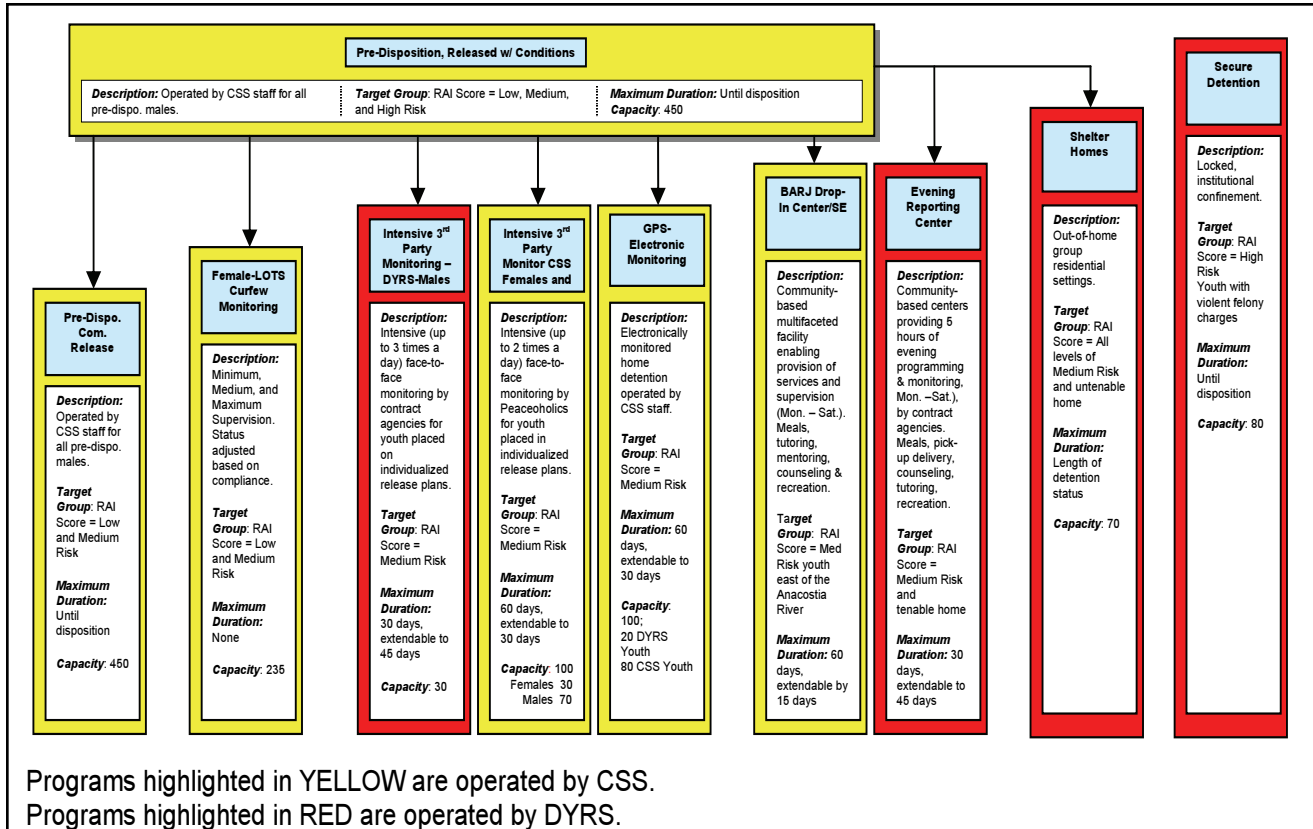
Pre-Disposition, Released w/ Conditions

Description: Operated by CSS staff for all pre-dispo. males.

Target Group: RAI Score = Low, Medium, and High Risk

Maximum Duration: Until disposition
Capacity: 450

Secure Detention

Description: Locked, institutional confinement.

Target Group: RAI Score = High Risk
Youth with violent felony charges

Maximum Duration: Until disposition

Capacity: 80

Shelter Homes

Description: Out-of-home group residential settings.

Target Group: RAI Score = All levels of Medium Risk and untenable home

Maximum Duration: Length of detention status

Capacity: 70

Evening Reporting Center

Description: Community-based centers providing 5 hours of evening programming & monitoring, Mon. –Sat.), by contract agencies. Meals, pick-up delivery, counseling, tutoring, recreation.

Target Group: RAI Score = Medium Risk and tenable home

Maximum Duration: 30 days, extendable to 45 days

BARJ Drop-In Center/SE

Description: Community-based multifaceted facility enabling provision of services and supervision (Mon. – Sat.). Meals, tutoring, mentoring, counseling & recreation.

Target Group: RAI Score = Med Risk youth east of the Anacostia River

Maximum Duration: 60 days, extendable by 15 days

GPS-Electronic Monitoring

Description: Electronically monitored home detention operated by CSS staff.

Target Group: RAI Score = Medium Risk

Maximum Duration: 60 days, extendable to 30 days

Capacity: 100;
20 DYRS Youth
80 CSS Youth

Intensive 3$^{rd}$ Party Monitor CSS Females and

Description: Intensive (up to 2 times a day) face-to-face monitoring by Peaceoholics for youth placed in individualized release plans.

Target Group: RAI Score = Medium Risk

Maximum Duration: 60 days, extendable to 30 days

Capacity: 100
Females 30
Males 70

Intensive 3$^{rd}$ Party Monitoring – DYRS-Males

Description: Intensive (up to 3 times a day) face-to-face monitoring by contract agencies for youth placed on individualized release plans.

Target Group: RAI Score = Medium Risk

Maximum Duration: 30 days, extendable to 45 days

Capacity: 30

Female-LOTS Curfew Monitoring

Description: Minimum, Medium, and Maximum Supervision. Status adjusted based on compliance.

Target Group: RAI Score = Low and Medium Risk

Maximum Duration: None

Capacity: 235

Pre-Dispo. Com. Release

Description: Operated by CSS staff for all pre-dispo. males.

Target Group: RAI Score = Low and Medium Risk

Maximum Duration: Until disposition

Capacity: 450

Programs highlighted in YELLOW are operated by CSS.
Programs highlighted in RED are operated by DYRS.